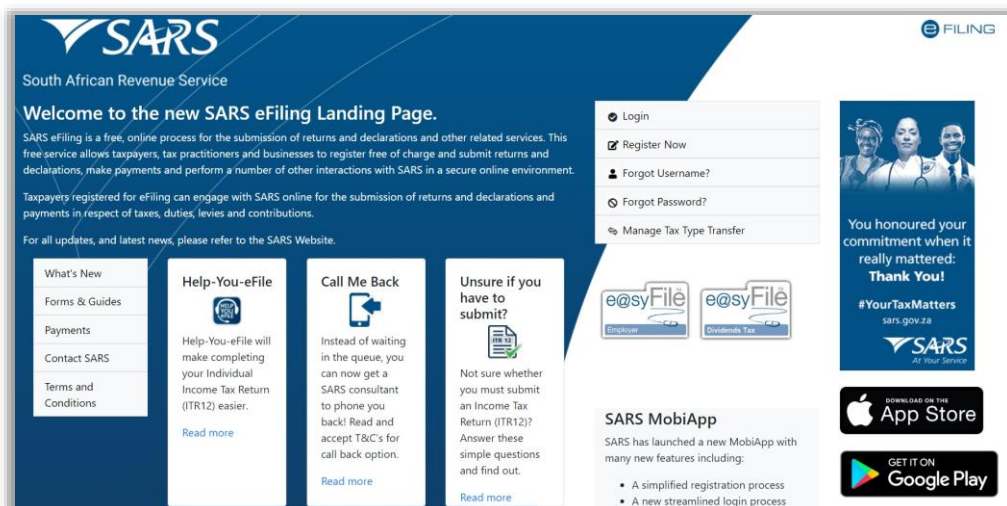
SARS

South African Revenue Service

eFILING

Welcome to the new SARS eFiling Landing Page.

SARS eFiling is a free, online process for the submission of returns and declarations and other related services. This free service allows taxpayers, tax practitioners and businesses to register free of charge and submit returns and declarations, make payments and perform a number of other interactions with SARS in a secure online environment.

Taxpayers registered for eFiling can engage with SARS online for the submission of returns and declarations and payments in respect of taxes, duties, levies and contributions.

For all updates, and latest news, please refer to the SARS Website.

Login
Register Now
Forgot Username?
Forgot Password?
Manage Tax Type Transfer

You honoured your commitment when it really mattered: Thank You!

#YourTaxMatters
sars.gov.za

SARS
At Your Service

What's New
Forms & Guides
Payments
Contact SARS
Terms and Conditions

Help-You-eFile

HELP YOU EFILE

Help-You-eFile will make completing your Individual Income Tax Return (ITR12) easier.

Read more

Call Me Back

Instead of waiting in the queue, you can now get a SARS consultant to phone you back! Read and accept T&C's for call back option.

Read more

Unsure if you have to submit?

ITR 12

Not sure whether you must submit an Income Tax Return (ITR12)? Answer these simple questions and find out.

Read more

e@syFile
Employer

e@syFile
Dividends Tax

SARS MobiApp

SARS has launched a new MobiApp with many new features including:

• A simplified registration process
• A new streamlined login process

DOWNLOAD ON THE
App Store

GET IT ON
Google Play